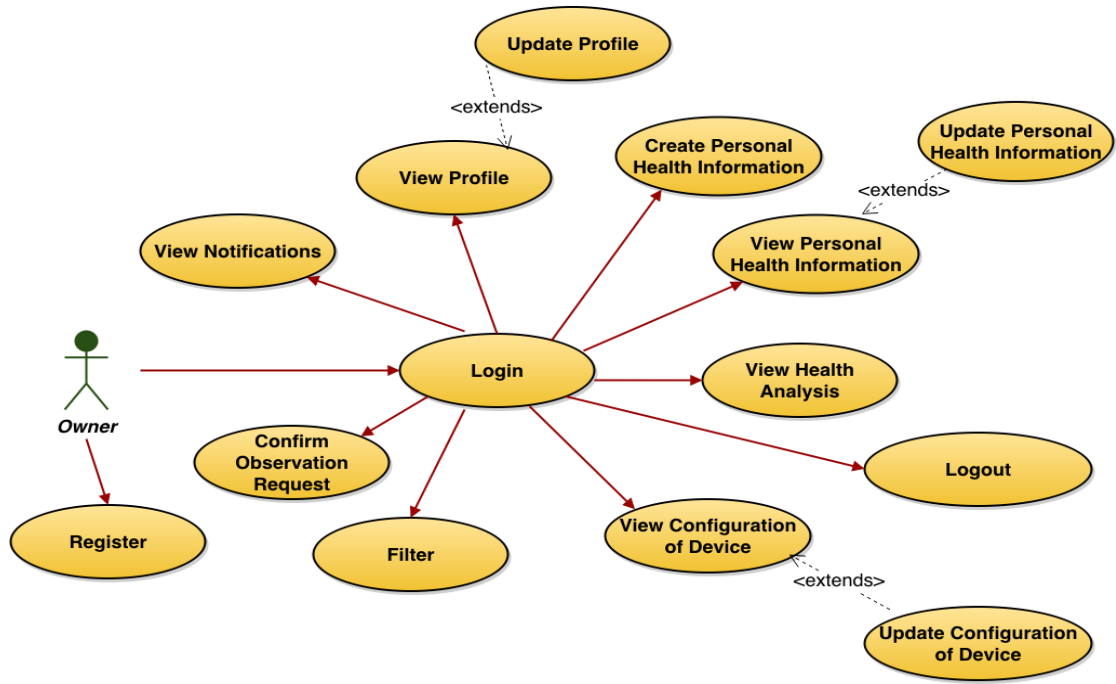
Update Profile

<extends>

View Profile

Create Personal Health Information

Update Personal Health Information

<extends>

View Notifications

View Personal Health Information

Owner

Login

View Health Analysis

Confirm Observation Request

Logout

Register

Filter

View Configuration of Device

<extends>

Update Configuration of Device